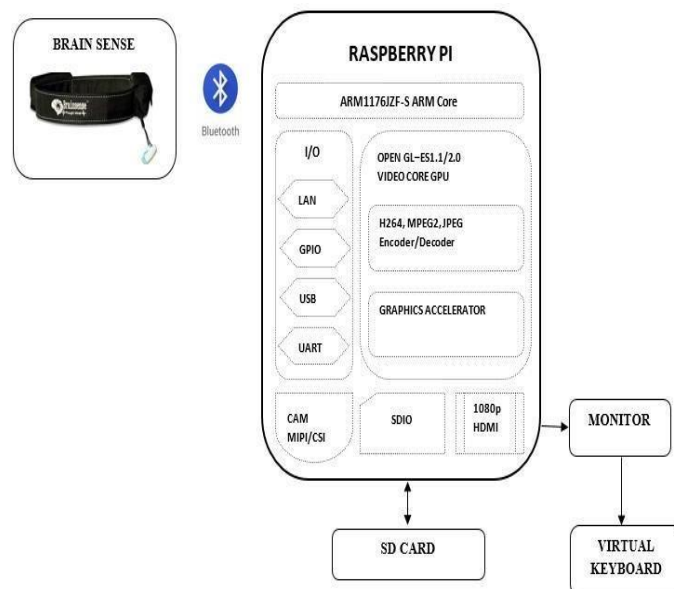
BRAIN SENSE

Bluetooth

RASPBERRY PI

ARM1176JZF-S ARM Core

I/O

LAN

GPIO

USB

UART

OPEN GL–ES1.1/2.0 VIDEO CORE GPU

H264, MPEG2, JPEG Encoder/Decoder

GRAPHICS ACCELERATOR

CAM MIPI/CSI

SDIO

1080p HDMI

MONITOR

SD CARD

VIRTUAL KEYBOARD